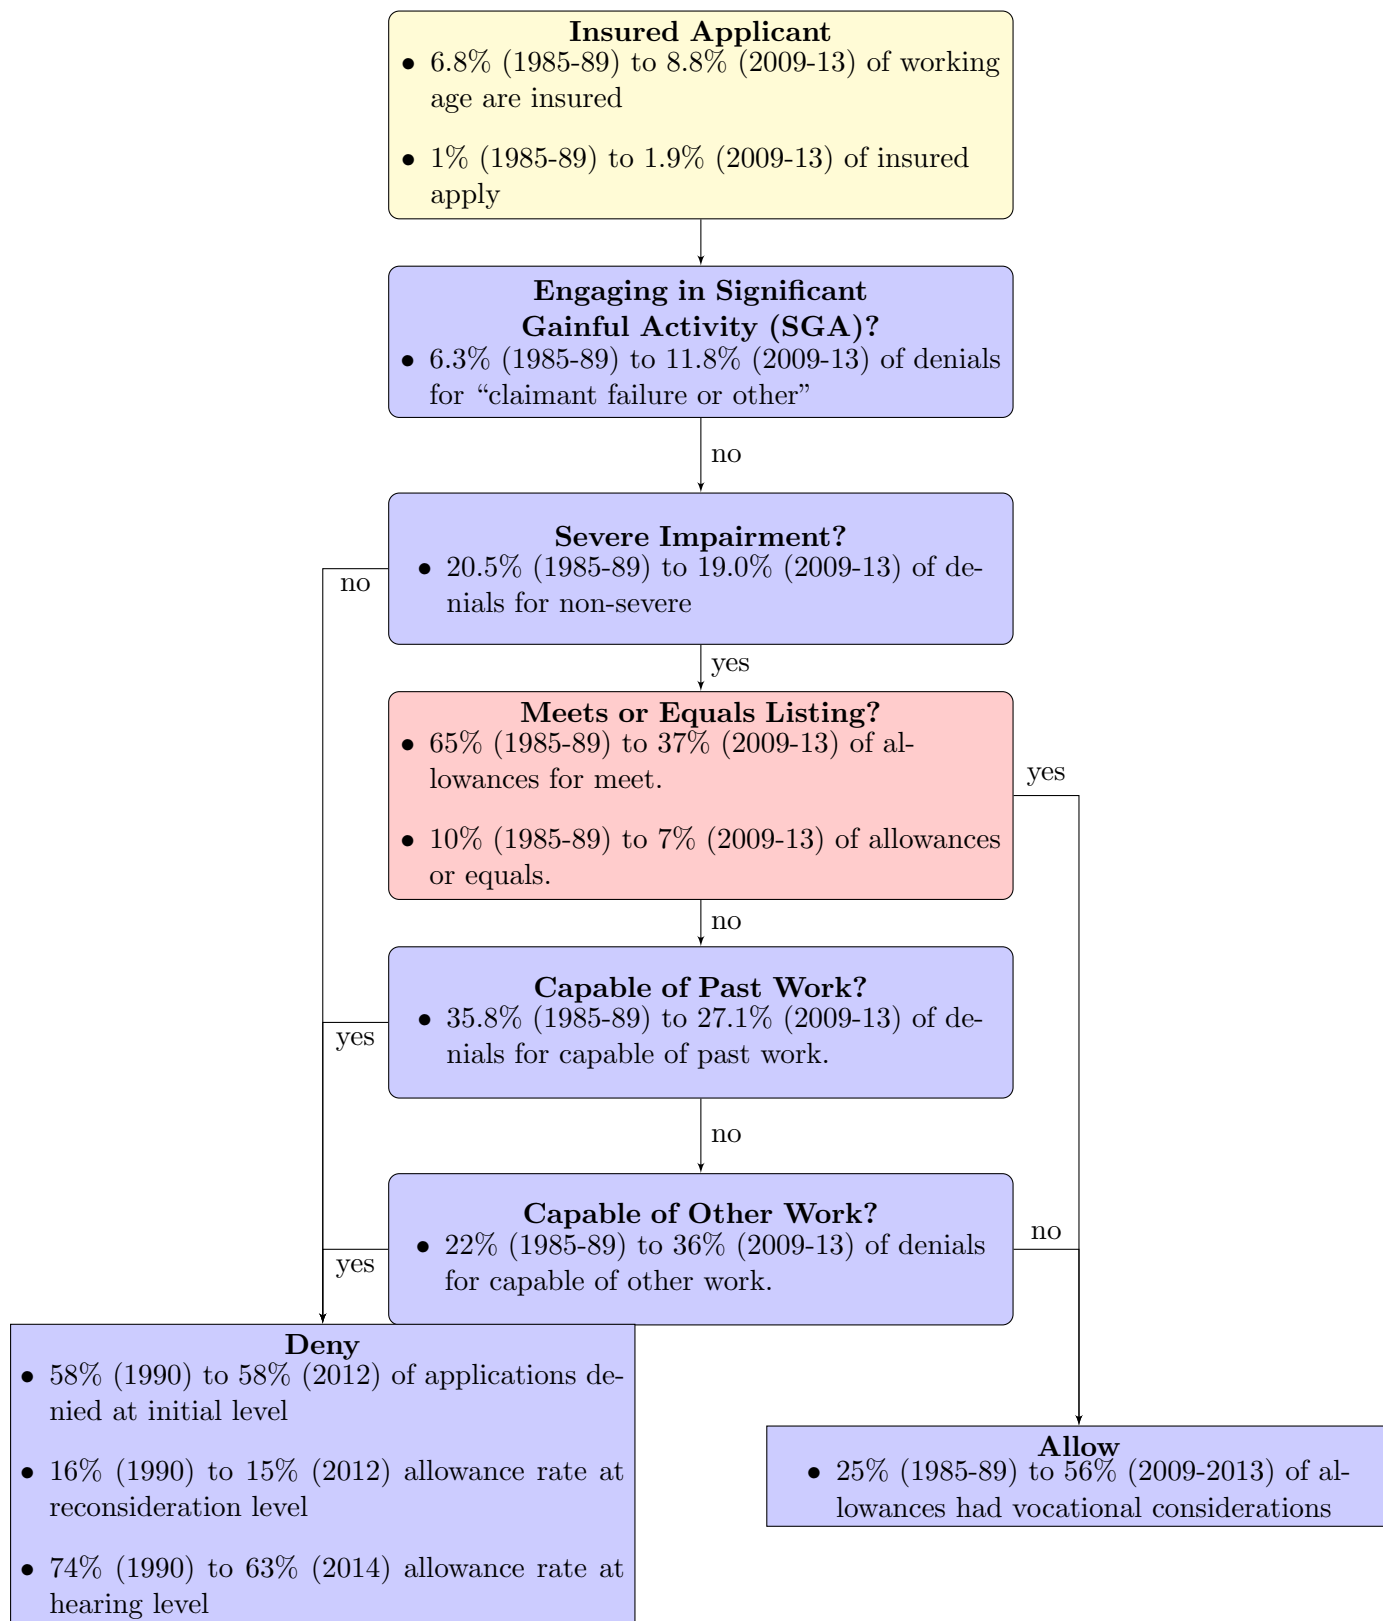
**Insured Applicant**
• 6.8% (1985-89) to 8.8% (2009-13) of working age are insured
• 1% (1985-89) to 1.9% (2009-13) of insured apply

**Engaging in Significant Gainful Activity (SGA)?**
• 6.3% (1985-89) to 11.8% (2009-13) of denials for “claimant failure or other”

no

**Severe Impairment?**
• 20.5% (1985-89) to 19.0% (2009-13) of denials for non-severe

no

yes

**Meets or Equals Listing?**
• 65% (1985-89) to 37% (2009-13) of allowances for meet.
• 10% (1985-89) to 7% (2009-13) of allowances or equals.

yes

no

**Capable of Past Work?**
• 35.8% (1985-89) to 27.1% (2009-13) of denials for capable of past work.

yes

no

**Capable of Other Work?**
• 22% (1985-89) to 36% (2009-13) of denials for capable of other work.

yes

no

**Deny**
• 58% (1990) to 58% (2012) of applications denied at initial level
• 16% (1990) to 15% (2012) allowance rate at reconsideration level
• 74% (1990) to 63% (2014) allowance rate at hearing level

**Allow**
• 25% (1985-89) to 56% (2009-2013) of allowances had vocational considerations